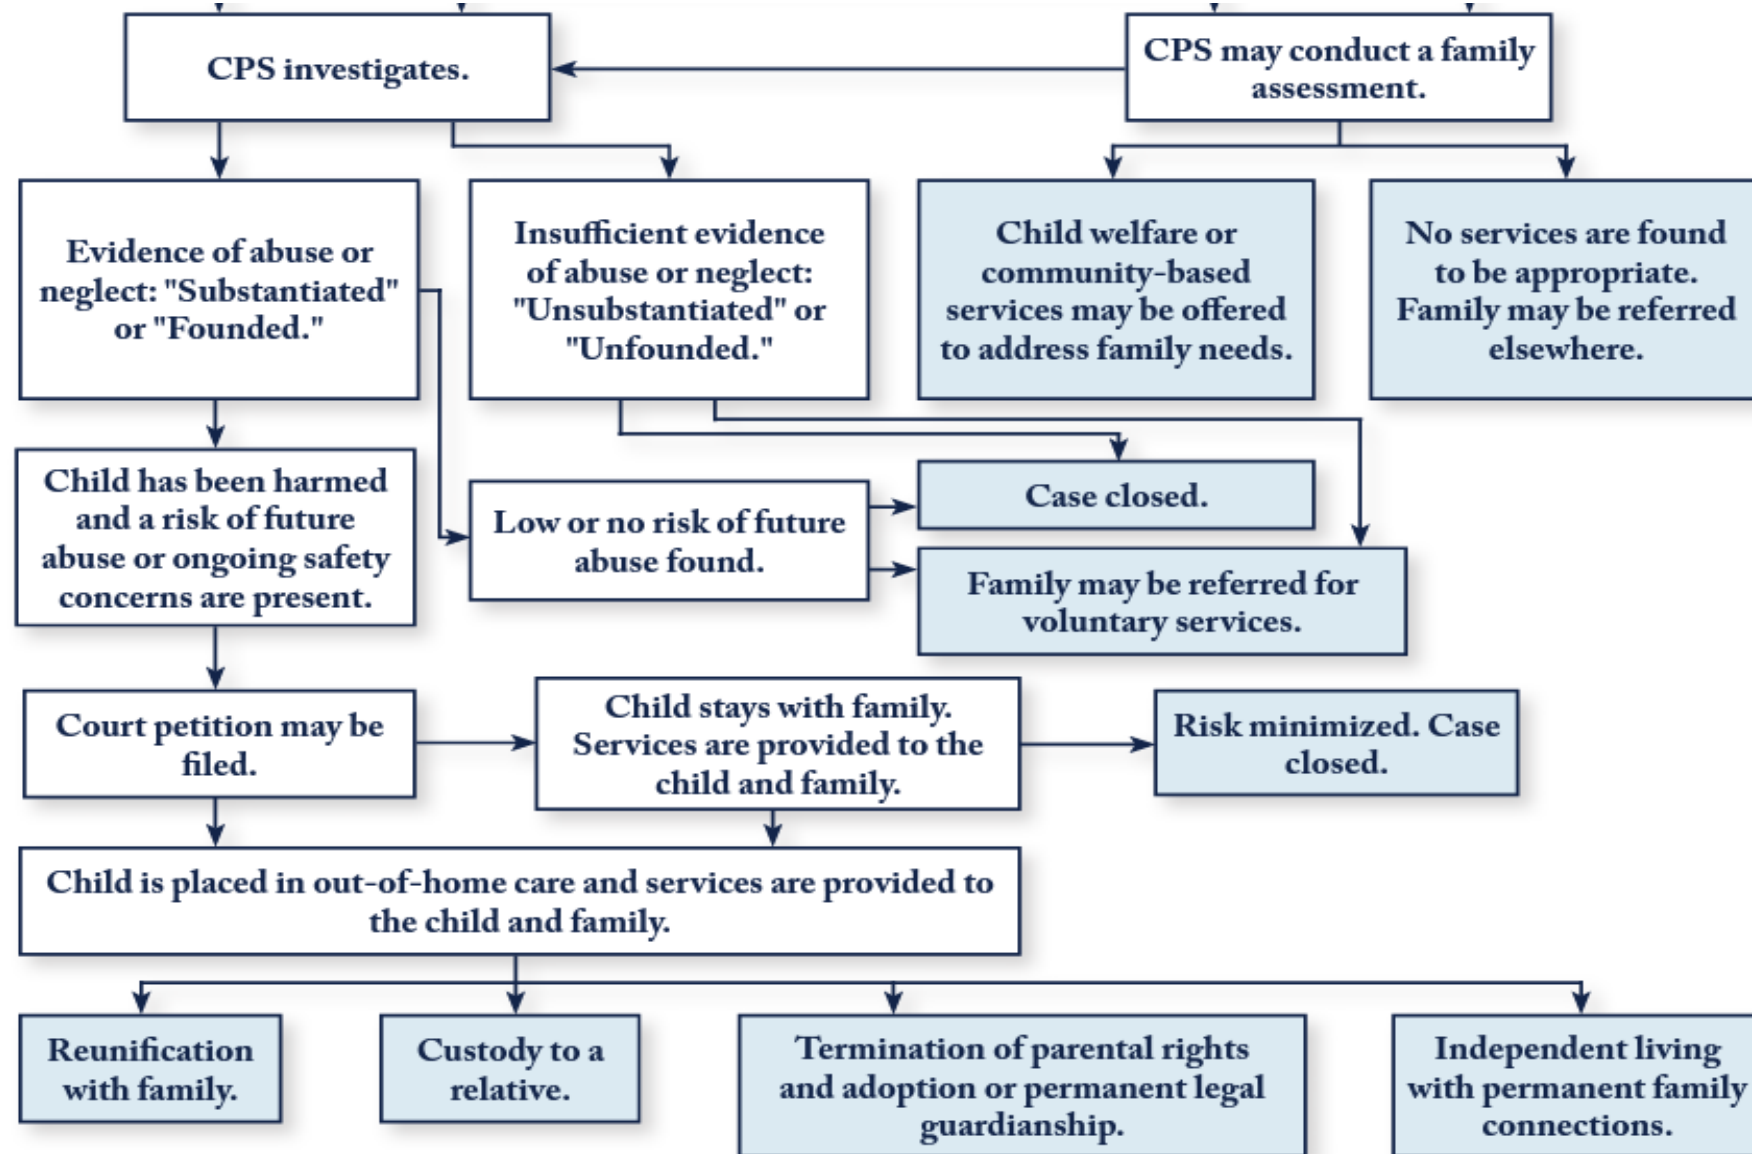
CPS investigates.

CPS may conduct a family assessment.

Evidence of abuse or neglect: "Substantiated" or "Founded."

Insufficient evidence of abuse or neglect: "Unsubstantiated" or "Unfounded."

Child welfare or community-based services may be offered to address family needs.

No services are found to be appropriate. Family may be referred elsewhere.

Child has been harmed and a risk of future abuse or ongoing safety concerns are present.

Low or no risk of future abuse found.

Case closed.

Family may be referred for voluntary services.

Court petition may be filed.

Child stays with family. Services are provided to the child and family.

Risk minimized. Case closed.

Child is placed in out-of-home care and services are provided to the child and family.

Reunification with family.

Custody to a relative.

Termination of parental rights and adoption or permanent legal guardianship.

Independent living with permanent family connections.